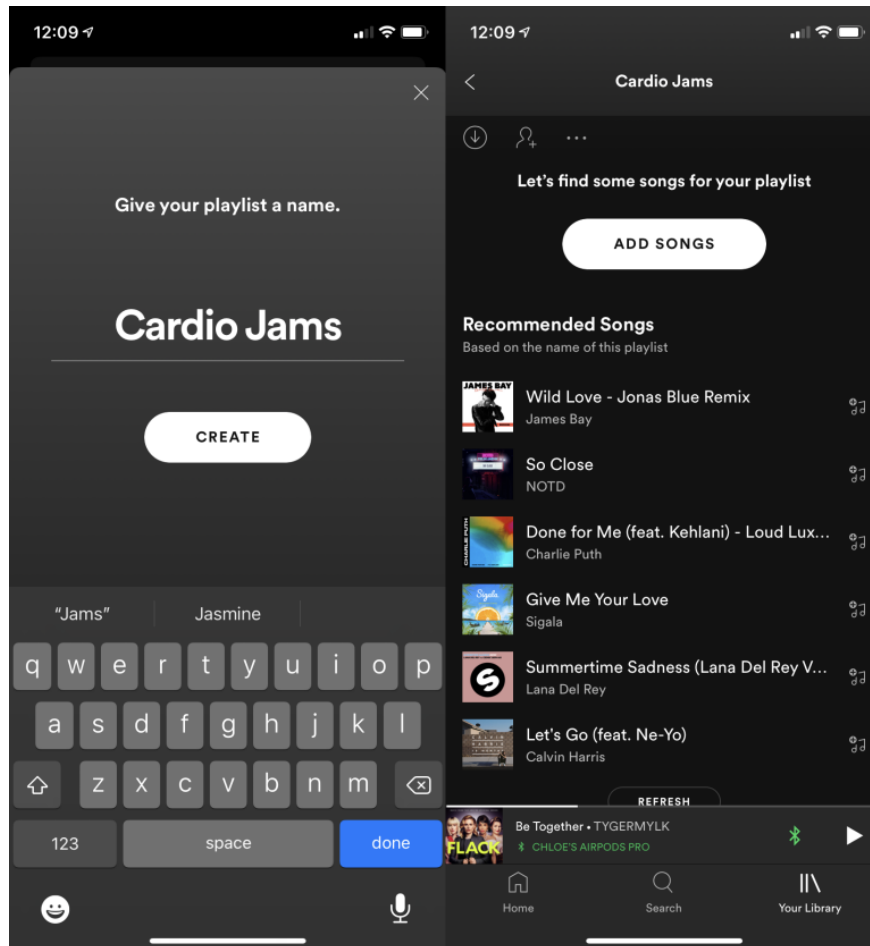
12:09

Give your playlist a name.

Cardio Jams

CREATE

"Jams"
Jasmine

q w e r t y u i o p
a s d f g h j k l
z x c v b n m
123
space
done

12:09

Cardio Jams

Let's find some songs for your playlist

ADD SONGS

Recommended Songs
Based on the name of this playlist

JAMES BAY
Wild Love - Jonas Blue Remix
James Bay

So Close
NOTD

CHARLIE PUTH
Done for Me (feat. Kehlani) - Loud Lux...
Charlie Puth

Sigala
Give Me Your Love
Sigala

Summertime Sadness (Lana Del Rey V...
Lana Del Rey

Let's Go (feat. Ne-Yo)
Calvin Harris

REFRESH

FLACK
Be Together • TYGERMYLK
CHLOE'S AIRPODS PRO

Home
Search
Your Library